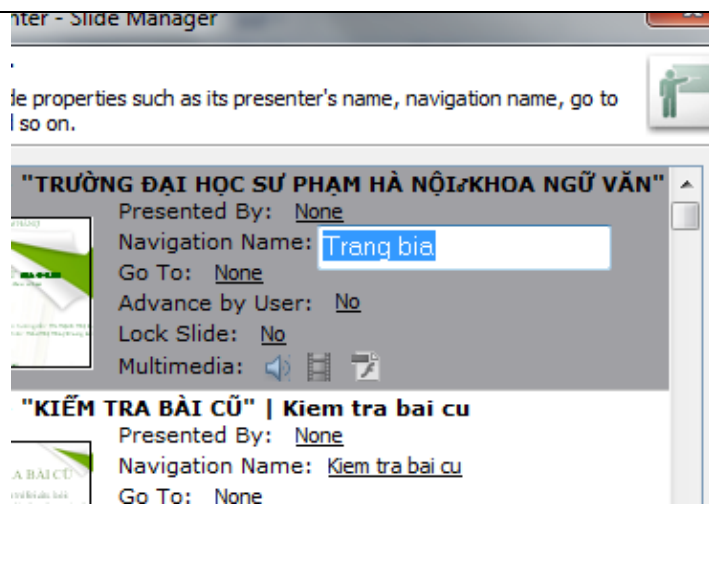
nter - Slide Manager

de properties such as its presenter's name, navigation name, go to
l so on.

"TRƯỜNG ĐẠI HỌC SƯ PHẠM HÀ NỘI♂KHOA NGỮ VĂN"
Presented By: None
Navigation Name: Trang bia
Go To: None
Advance by User: No
Lock Slide: No
Multimedia:

"KIỂM TRA BÀI CŨ" | Kiem tra bai cu
Presented By: None
Navigation Name: Kiem tra bai cu
Go To: None